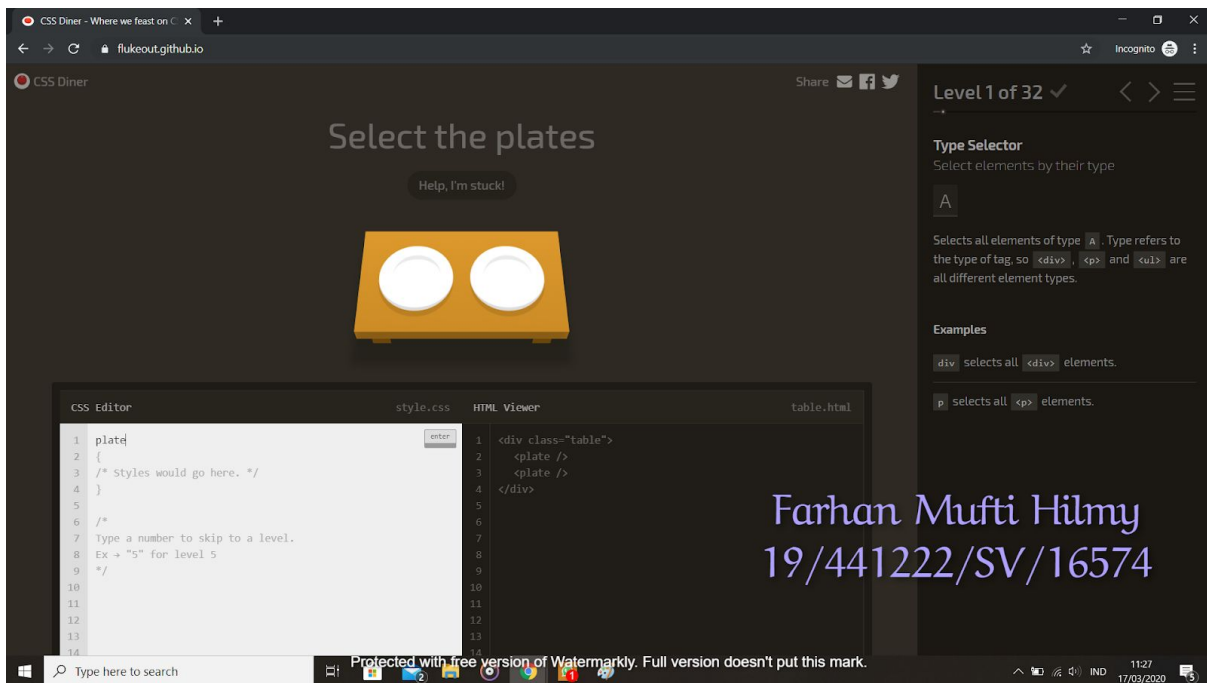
CSS Diner - Where we feast on C ×
flukeout.github.io
Incognito

CSS Diner
Share

Select the plates
Help, I'm stuck!

Level 1 of 32 ✓

Type Selector
Select elements by their type
A
Selects all elements of type A. Type refers to the type of tag, so <div>, <p> and <ul> are all different element types.

Examples
div selects all <div> elements.
p selects all <p> elements.

CSS Editor
style.css
1 plate
2 {
3 /* Styles would go here. */
4 }
5
6 /*
7 Type a number to skip to a level.
8 Ex → "5" for level 5
9 */
10
11
12
13
14
enter

HTML Viewer
table.html
1 <div class="table">
2 <plate />
3 <plate />
4 </div>
5
6
7
8
9
10
11
12
13
14

Farhan Mufti Hilmy
19/441222/SV/16574

Type here to search
Protected with free version of Watermarkly. Full version doesn't put this mark.
IND
11:27
17/03/2020